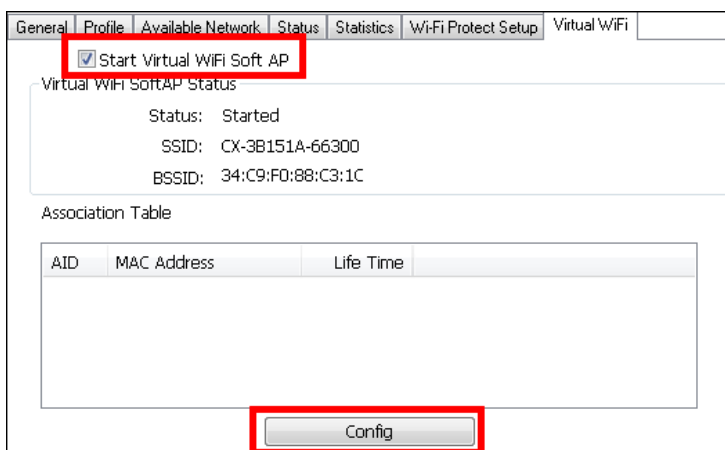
General | Profile | Available Network | Status | Statistics | Wi-Fi Protect Setup | Virtual WiFi

Start Virtual WiFi Soft AP

Virtual WiFi SoftAP Status

Status: Started

SSID: CX-3B151A-66300

BSSID: 34:C9:F0:88:C3:1C

Association Table

| AID | MAC Address | Life Time |
|---|---|---|

Config